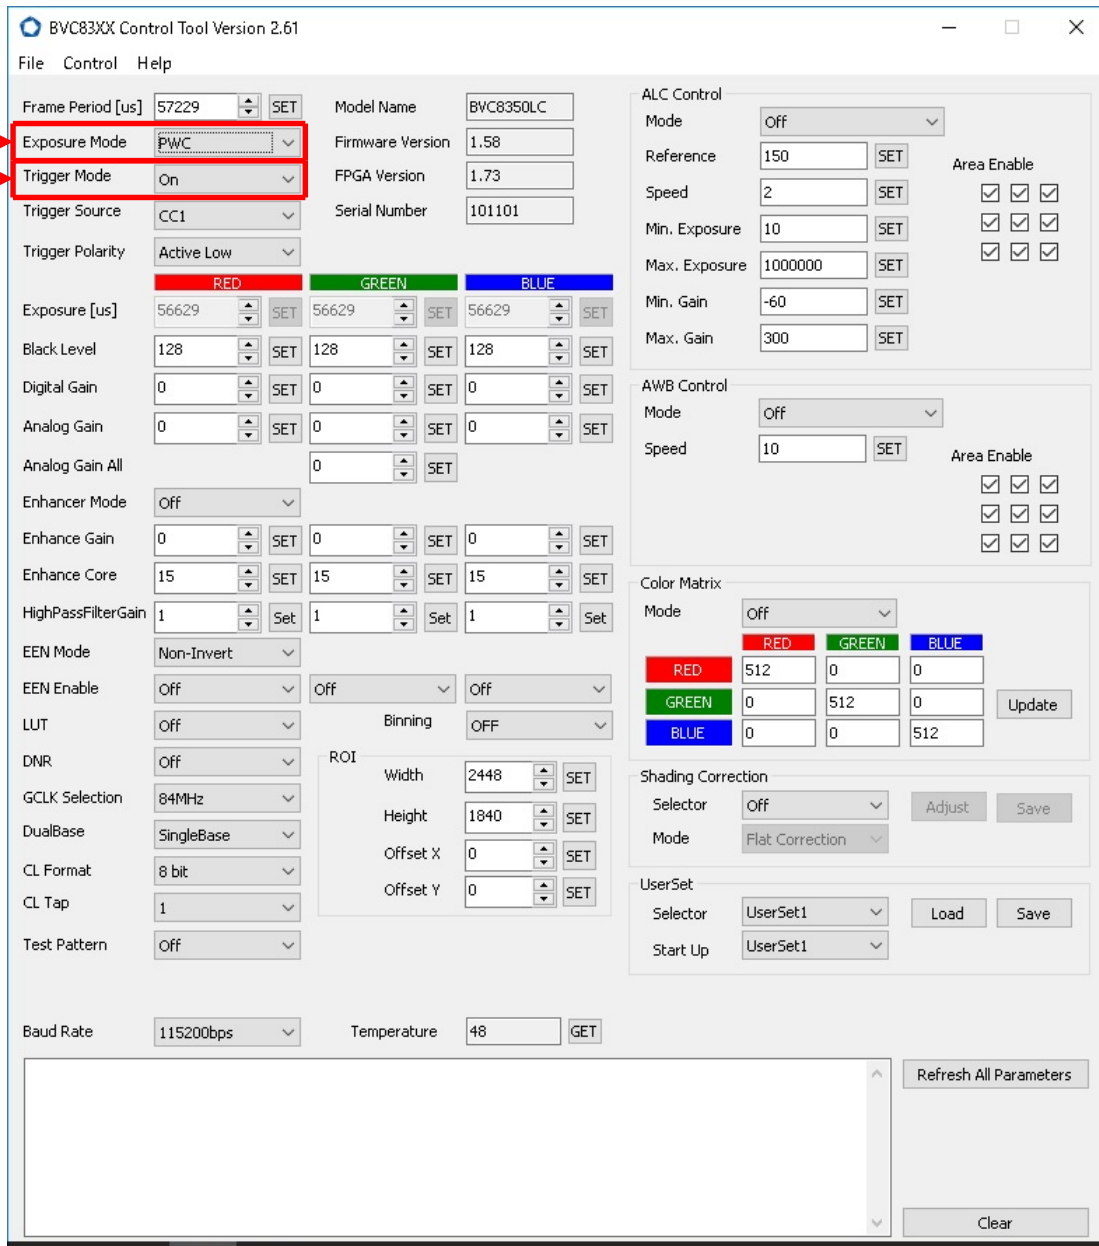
BVC83XX Control Tool Version 2.61

File Control Help

Frame Period [us] 57229 SET
Exposure Mode PWC
Trigger Mode On
Trigger Source CC1
Trigger Polarity Active Low

Model Name BVC8350LC
Firmware Version 1.58
FPGA Version 1.73
Serial Number 101101

RED GREEN BLUE
Exposure [us] 56629 SET 56629 SET 56629 SET
Black Level 128 SET 128 SET 128 SET
Digital Gain 0 SET 0 SET 0 SET
Analog Gain 0 SET 0 SET 0 SET
Analog Gain All 0 SET
Enhancer Mode Off
Enhance Gain 0 SET 0 SET 0 SET
Enhance Core 15 SET 15 SET 15 SET
HighPassFilterGain 1 Set 1 Set 1 Set
EEN Mode Non-Invert
EEN Enable Off Off Off
LUT Off
Binning OFF
DNR Off
GCLK Selection 84MHz
DualBase SingleBase
CL Format 8 bit
CL Tap 1
Test Pattern Off

ROI
Width 2448 SET
Height 1840 SET
Offset X 0 SET
Offset Y 0 SET

ALC Control
Mode Off
Reference 150 SET
Speed 2 SET
Min. Exposure 10 SET
Max. Exposure 1000000 SET
Min. Gain -60 SET
Max. Gain 300 SET
Area Enable

AWB Control
Mode Off
Speed 10 SET
Area Enable

Color Matrix
Mode Off
| | RED | GREEN | BLUE |
|---|---|---|---|
| RED | 512 | 0 | 0 |
| GREEN | 0 | 512 | 0 |
| BLUE | 0 | 0 | 512 |
Update

Shading Correction
Selector Off Adjust Save
Mode Flat Correction

UserSet
Selector UserSet1 Load Save
Start Up UserSet1

Baud Rate 115200bps
Temperature 48 GET

Refresh All Parameters
Clear